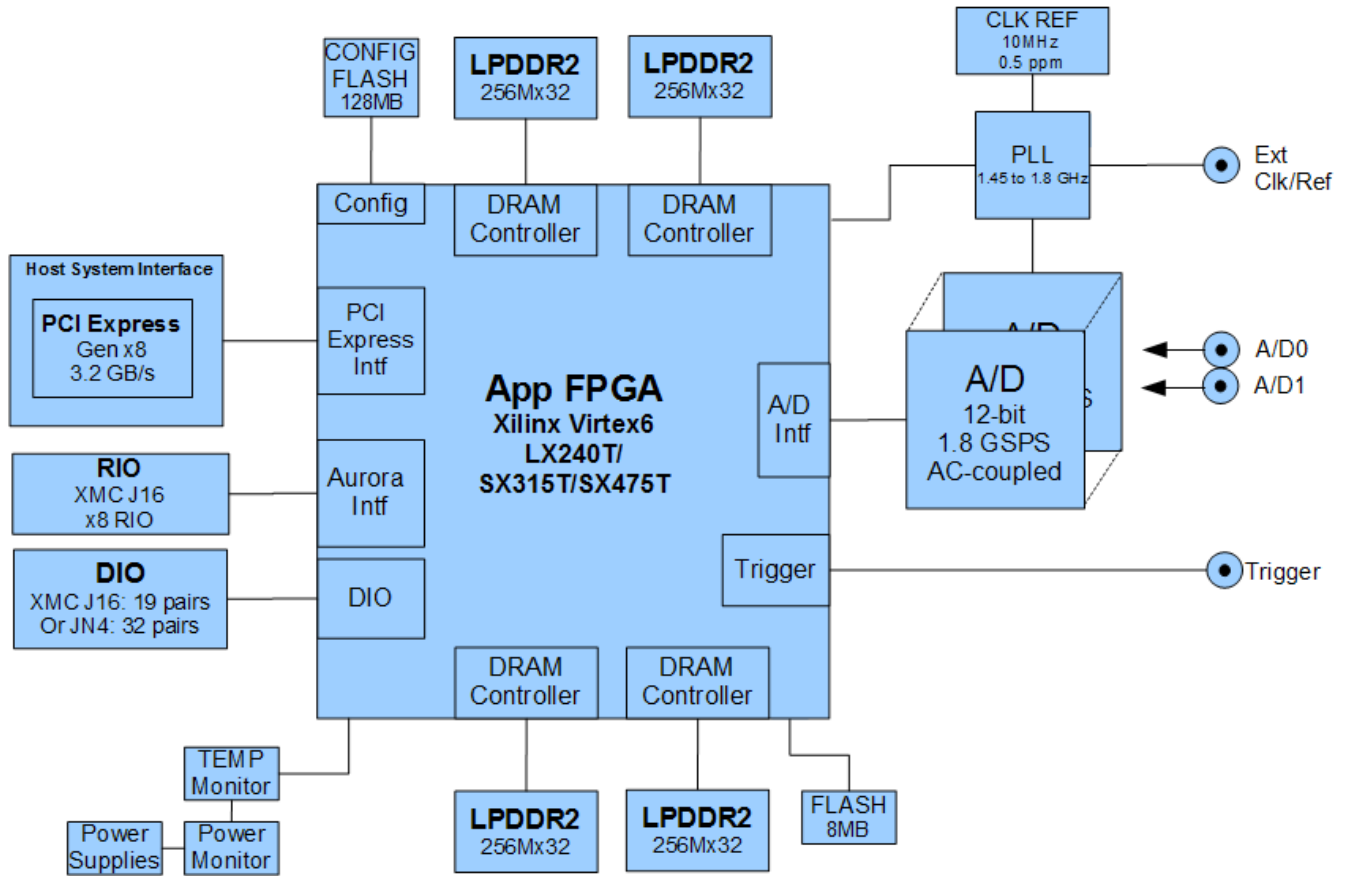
CONFIG FLASH 128MB

LPDDR2 256Mx32

LPDDR2 256Mx32

CLK REF 10MHz 0.5 ppm

PLL 1.45 to 1.8 GHz

Ext Clk/Ref

Config

DRAM Controller

DRAM Controller

Host System Interface

PCI Express Gen x8 3.2 GB/s

PCI Express Intf

App FPGA
Xilinx Virtex6
LX240T/
SX315T/SX475T

A/D Intf

A/D

A/D 12-bit 1.8 GSPS AC-coupled

A/D0

A/D1

RIO XMC J16 x8 RIO

Aurora Intf

DIO XMC J16: 19 pairs Or JN4: 32 pairs

DIO

Trigger

Trigger

DRAM Controller

DRAM Controller

TEMP Monitor

Power Supplies

Power Monitor

LPDDR2 256Mx32

LPDDR2 256Mx32

FLASH 8MB